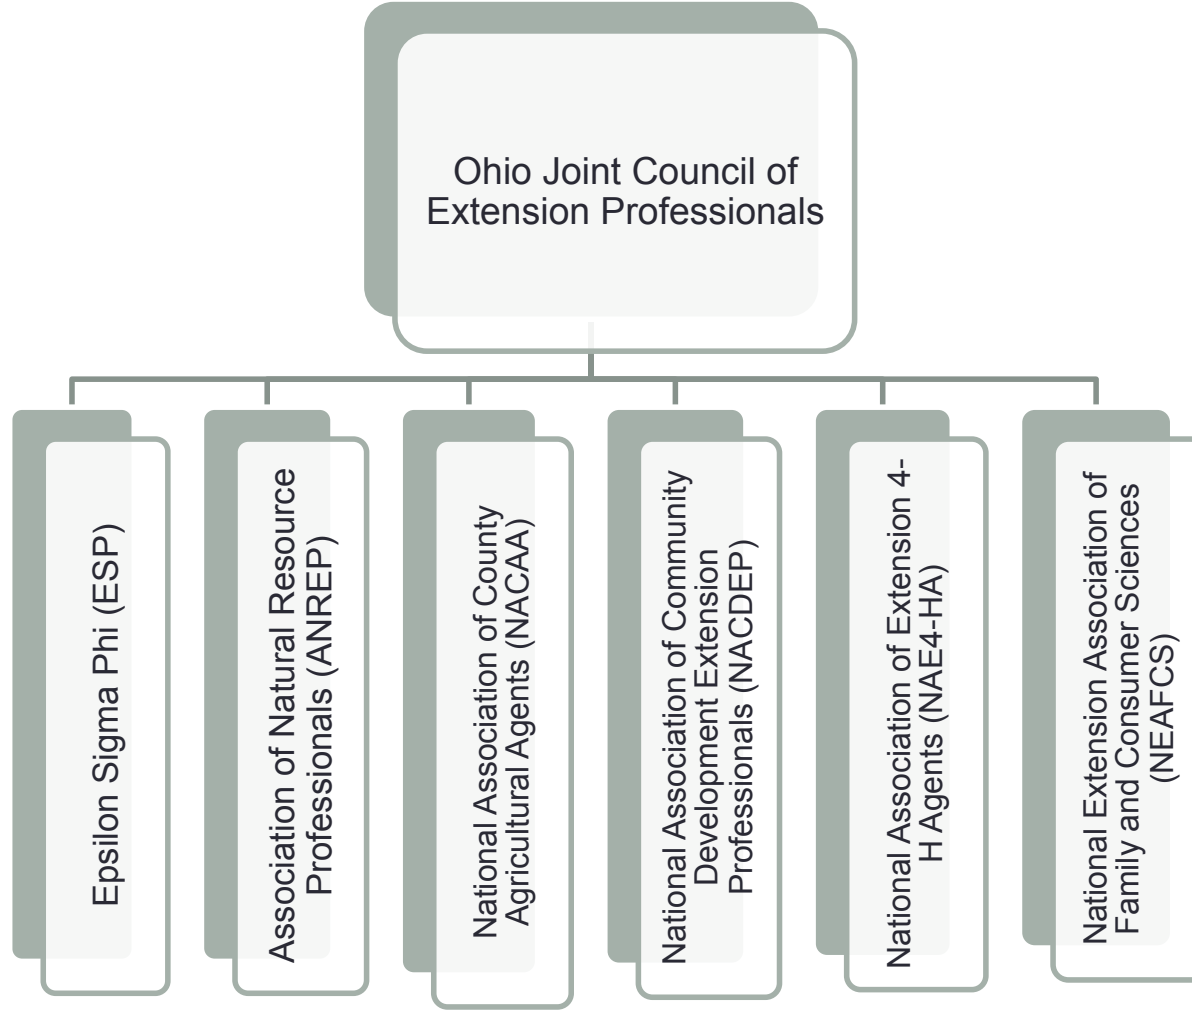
Ohio Joint Council of Extension Professionals

Epsilon Sigma Phi (ESP)

Association of Natural Resource Professionals (ANREP)

National Association of County Agricultural Agents (NACAA)

National Association of Community Development Extension Professionals (NACDEP)

National Association of Extension 4-H Agents (NAE4-HA)

National Extension Association of Family and Consumer Sciences (NEAFCS)